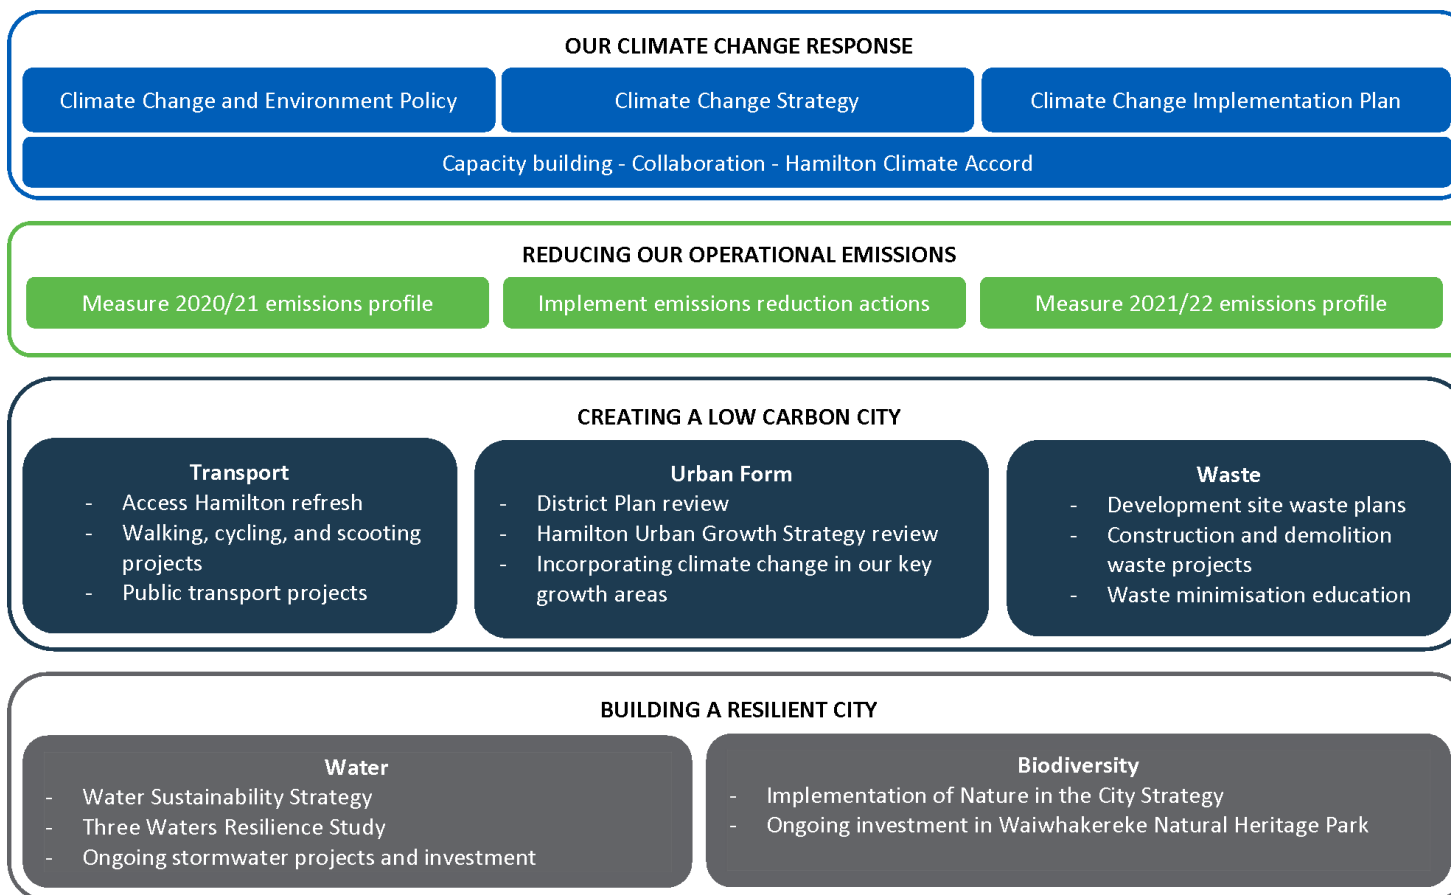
OUR CLIMATE CHANGE RESPONSE

Climate Change and Environment Policy

Climate Change Strategy

Climate Change Implementation Plan

Capacity building - Collaboration - Hamilton Climate Accord

REDUCING OUR OPERATIONAL EMISSIONS

Measure 2020/21 emissions profile

Implement emissions reduction actions

Measure 2021/22 emissions profile

CREATING A LOW CARBON CITY

Transport
- Access Hamilton refresh
- Walking, cycling, and scooting projects
- Public transport projects

Urban Form
- District Plan review
- Hamilton Urban Growth Strategy review
- Incorporating climate change in our key growth areas

Waste
- Development site waste plans
- Construction and demolition waste projects
- Waste minimisation education

BUILDING A RESILIENT CITY

Water
- Water Sustainability Strategy
- Three Waters Resilience Study
- Ongoing stormwater projects and investment

Biodiversity
- Implementation of Nature in the City Strategy
- Ongoing investment in Waiwhakereke Natural Heritage Park